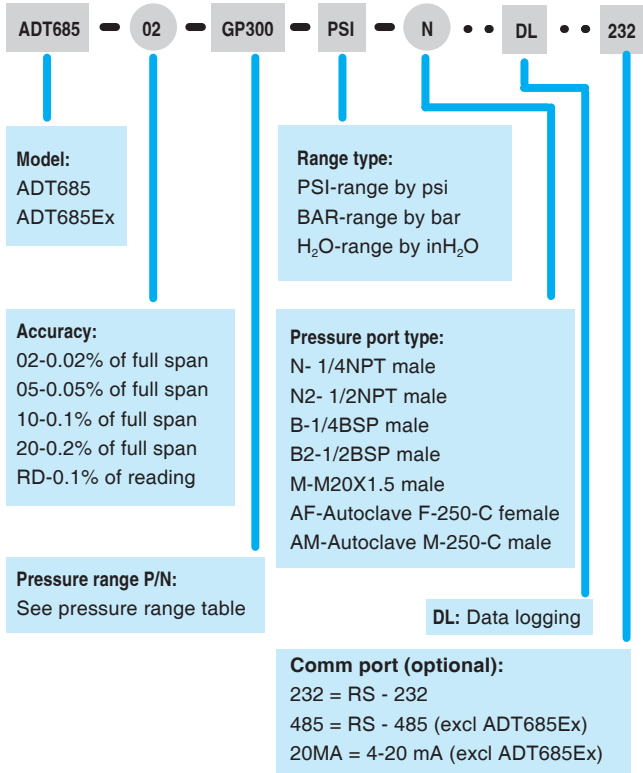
ADT685 02 GP300 PSI N DL 232

Model:
ADT685
ADT685Ex

Range type:
PSI-range by psi
BAR-range by bar
$H_2O$-range by in$H_2O$

Accuracy:
02-0.02% of full span
05-0.05% of full span
10-0.1% of full span
20-0.2% of full span
RD-0.1% of reading

Pressure port type:
N- 1/4NPT male
N2- 1/2NPT male
B-1/4BSP male
B2-1/2BSP male
M-M20X1.5 male
AF-Autoclave F-250-C female
AM-Autoclave M-250-C male

Pressure range P/N:
See pressure range table

DL: Data logging

Comm port (optional):
232 = RS - 232
485 = RS - 485 (excl ADT685Ex)
20MA = 4-20 mA (excl ADT685Ex)